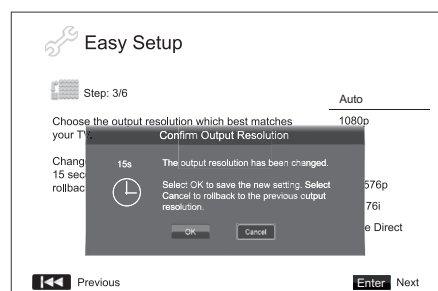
Easy Setup

Step: 3/6

Choose the output resolution which best matches your TV

Chang 15 sec rollbac

Auto

1080p

576p

76i

e Direct

Confirm Output Resolution

15s

The output resolution has been changed.

Select OK to save the new setting. Select Cancel to rollback to the previous output resolution.

OK

Cancel

Previous

Enter Next